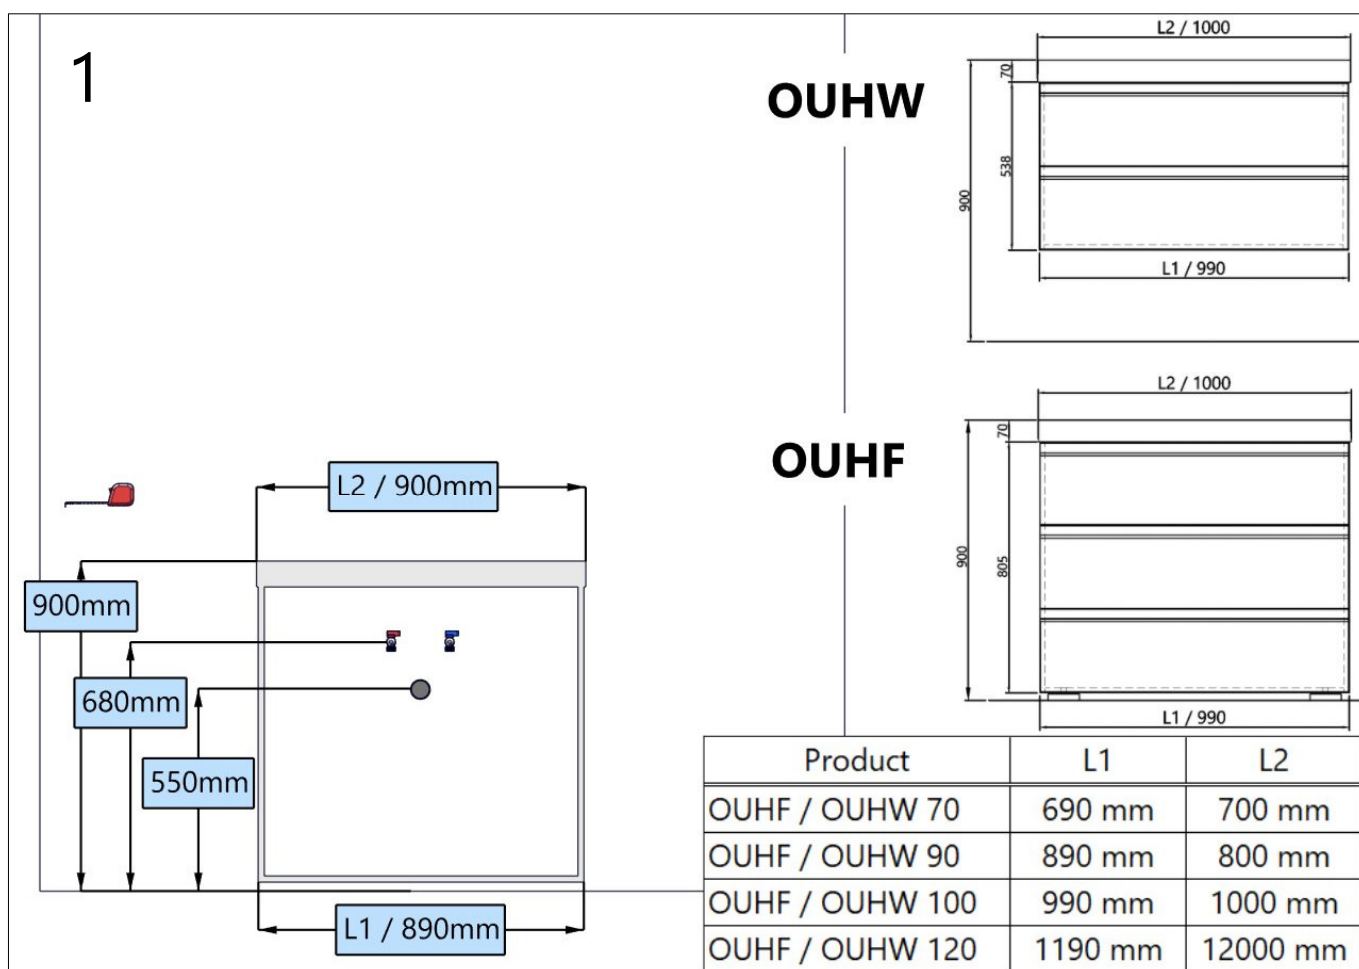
1

OUHW

L2 / 1000

70

538

900

L1 / 990

OUHF

L2 / 1000

70

900

805

L1 / 990

L2 / 900mm

900mm

680mm

550mm

L1 / 890mm

| Product | L1 | L2 |
|---|---|---|
| OUHF / OUHW 70 | 690 mm | 700 mm |
| OUHF / OUHW 90 | 890 mm | 800 mm |
| OUHF / OUHW 100 | 990 mm | 1000 mm |
| OUHF / OUHW 120 | 1190 mm | 12000 mm |